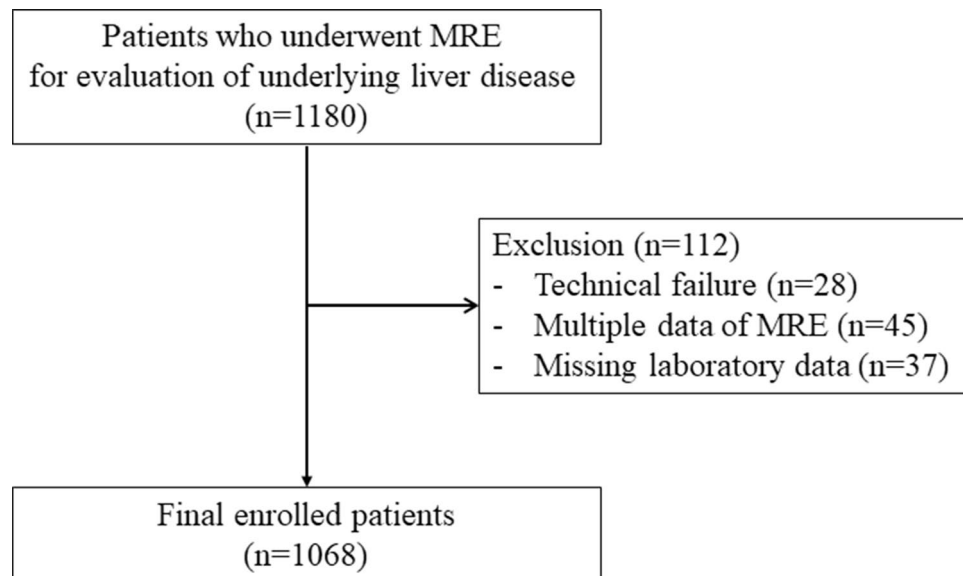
Patients who underwent MRE for evaluation of underlying liver disease (n=1180)

Exclusion (n=112)
- Technical failure (n=28)
- Multiple data of MRE (n=45)
- Missing laboratory data (n=37)

Final enrolled patients (n=1068)